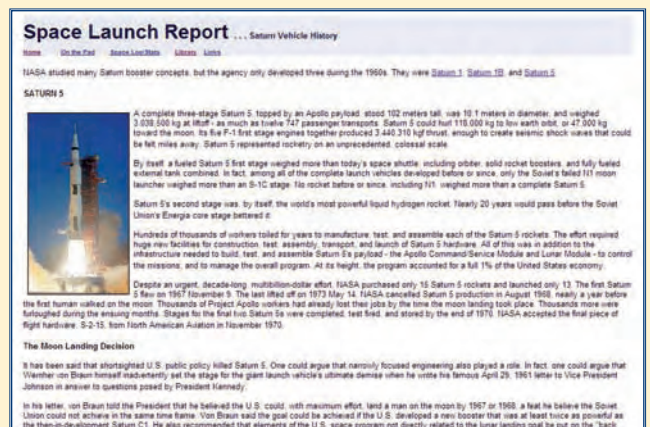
Space Launch Report ... Saturn Vehicle History

Home On the Pad Space Log/Stats Library Links

NASA studied many Saturn booster concepts, but the agency only developed three during the 1960s. They were Saturn 1, Saturn 1B, and Saturn 5.

SATURN 5

A complete three-stage Saturn 5, topped by an Apollo payload, stood 102 meters tall, was 10.1 meters in diameter, and weighed 3,038,500 kg at liftoff - as much as twelve 747 passenger transports. Saturn 5 could hurl 118,000 kg to low earth orbit, or 47,000 kg toward the moon. Its five F-1 first stage engines together produced 3,440,310 kgf thrust, enough to create seismic shock waves that could be felt miles away. Saturn 5 represented rocketry on an unprecedented, colossal scale.

By itself, a fueled Saturn 5 first stage weighed more than today's space shuttle, including orbiter, solid rocket boosters, and fully fueled external tank combined. In fact, among all of the complete launch vehicles developed before or since, only the Soviet's failed N1 moon launcher weighed more than an S-1C stage. No rocket before or since, including N1, weighed more than a complete Saturn 5.

Saturn 5's second stage was, by itself, the world's most powerful liquid hydrogen rocket. Nearly 20 years would pass before the Soviet Union's Energia core stage bettered it.

Hundreds of thousands of workers toiled for years to manufacture, test, and assemble each of the Saturn 5 rockets. The effort required huge new facilities for construction, test, assembly, transport, and launch of Saturn 5 hardware. All of this was in addition to the infrastructure needed to build, test, and assemble Saturn 5's payload - the Apollo Command/Service Module and Lunar Module - to control the missions, and to manage the overall program. At its height, the program accounted for a full 1% of the United States economy.

Despite an urgent, decade-long, multibillion-dollar effort, NASA purchased only 15 Saturn 5 rockets and launched only 13. The first Saturn 5 flew on 1967 November 9. The last lifted off on 1973 May 14. NASA cancelled Saturn 5 production in August 1968, nearly a year before the first human walked on the moon. Thousands of Project Apollo workers had already lost their jobs by the time the moon landing took place. Thousands more were furloughed during the ensuing months. Stages for the final two Saturn 5s were completed, test fired, and stored by the end of 1970. NASA accepted the final piece of flight hardware, S-2-15, from North American Aviation in November 1970.

The Moon Landing Decision

It has been said that shortsighted U.S. public policy killed Saturn 5. One could argue that narrowly focused engineering also played a role. In fact, one could argue that Wernher von Braun himself inadvertently set the stage for the giant launch vehicle's ultimate demise when he wrote his famous April 29, 1961 letter to Vice President Johnson in answer to questions posed by President Kennedy.

In his letter, von Braun told the President that he believed the U.S. could, with maximum effort, land a man on the moon by 1967 or 1968, a feat he believe the Soviet Union could not achieve in the same time frame. Von Braun said the goal could be achieved if the U.S. developed a new booster that was at least twice as powerful as the then-in-development Saturn C1. He also recommended that elements of the U.S. space program not directly related to the lunar landing goal be put on the "back